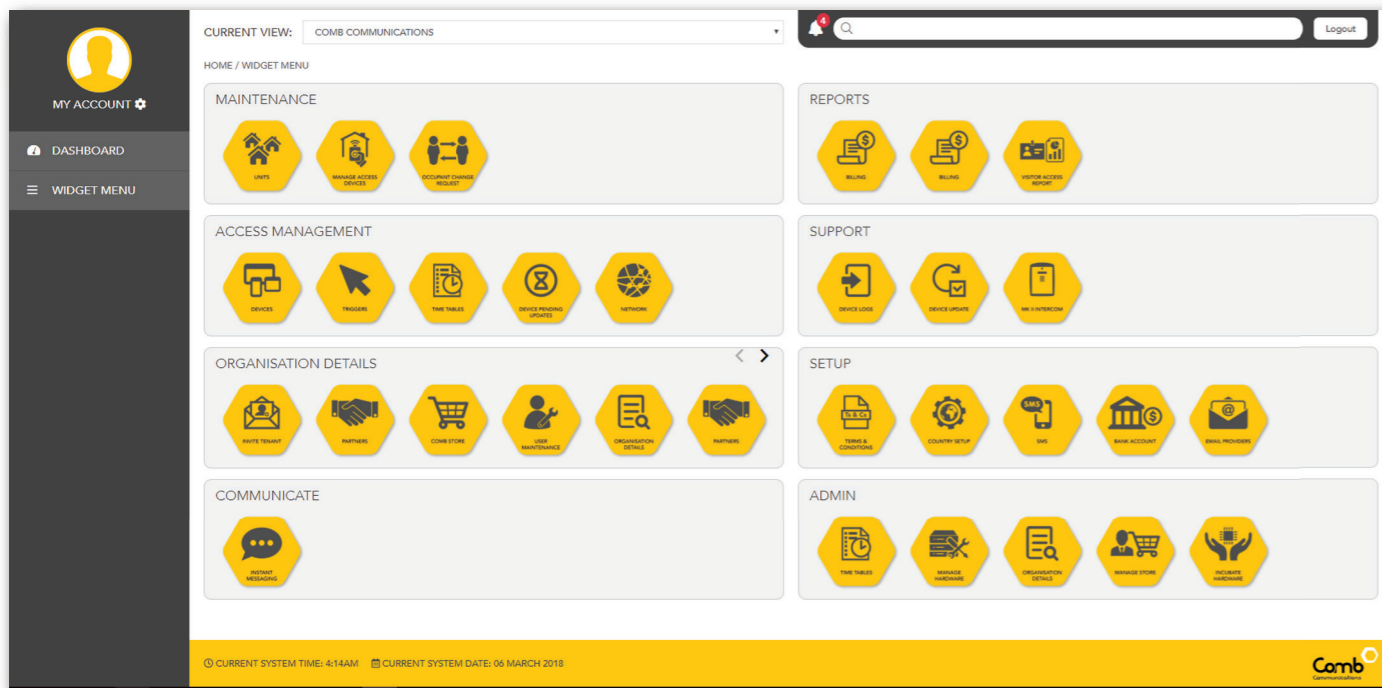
MY ACCOUNT

DASHBOARD

WIDGET MENU

CURRENT VIEW: COMB COMMUNICATIONS

4

Logout

HOME / WIDGET MENU

MAINTENANCE

UNITS

MANAGE ACCESS DEVICES

OCCUPANT CHANGE REQUEST

REPORTS

BILLING

BILLING

VISITOR ACCESS REPORT

ACCESS MANAGEMENT

DEVICES

TRIGGERS

TIME TABLES

DEVICE PENDING UPDATES

NETWORK

SUPPORT

DEVICE LOGS

DEVICE UPDATE

MK II INTERCOM

ORGANISATION DETAILS

INVITE TENANT

PARTNERS

COMB STORE

USER MAINTENANCE

ORGANISATION DETAILS

PARTNERS

SETUP

Ts & Cs

TERMS & CONDITIONS

COUNTRY SETUP

SMS

SMS

BANK ACCOUNT

EMAIL PROVIDERS

COMMUNICATE

INSTANT MESSAGING

ADMIN

TIME TABLES

MANAGE HARDWARE

ORGANISATION DETAILS

MANAGE STORE

INCUBATE HARDWARE

CURRENT SYSTEM TIME: 4:14AM CURRENT SYSTEM DATE: 06 MARCH 2018

Comb Communications